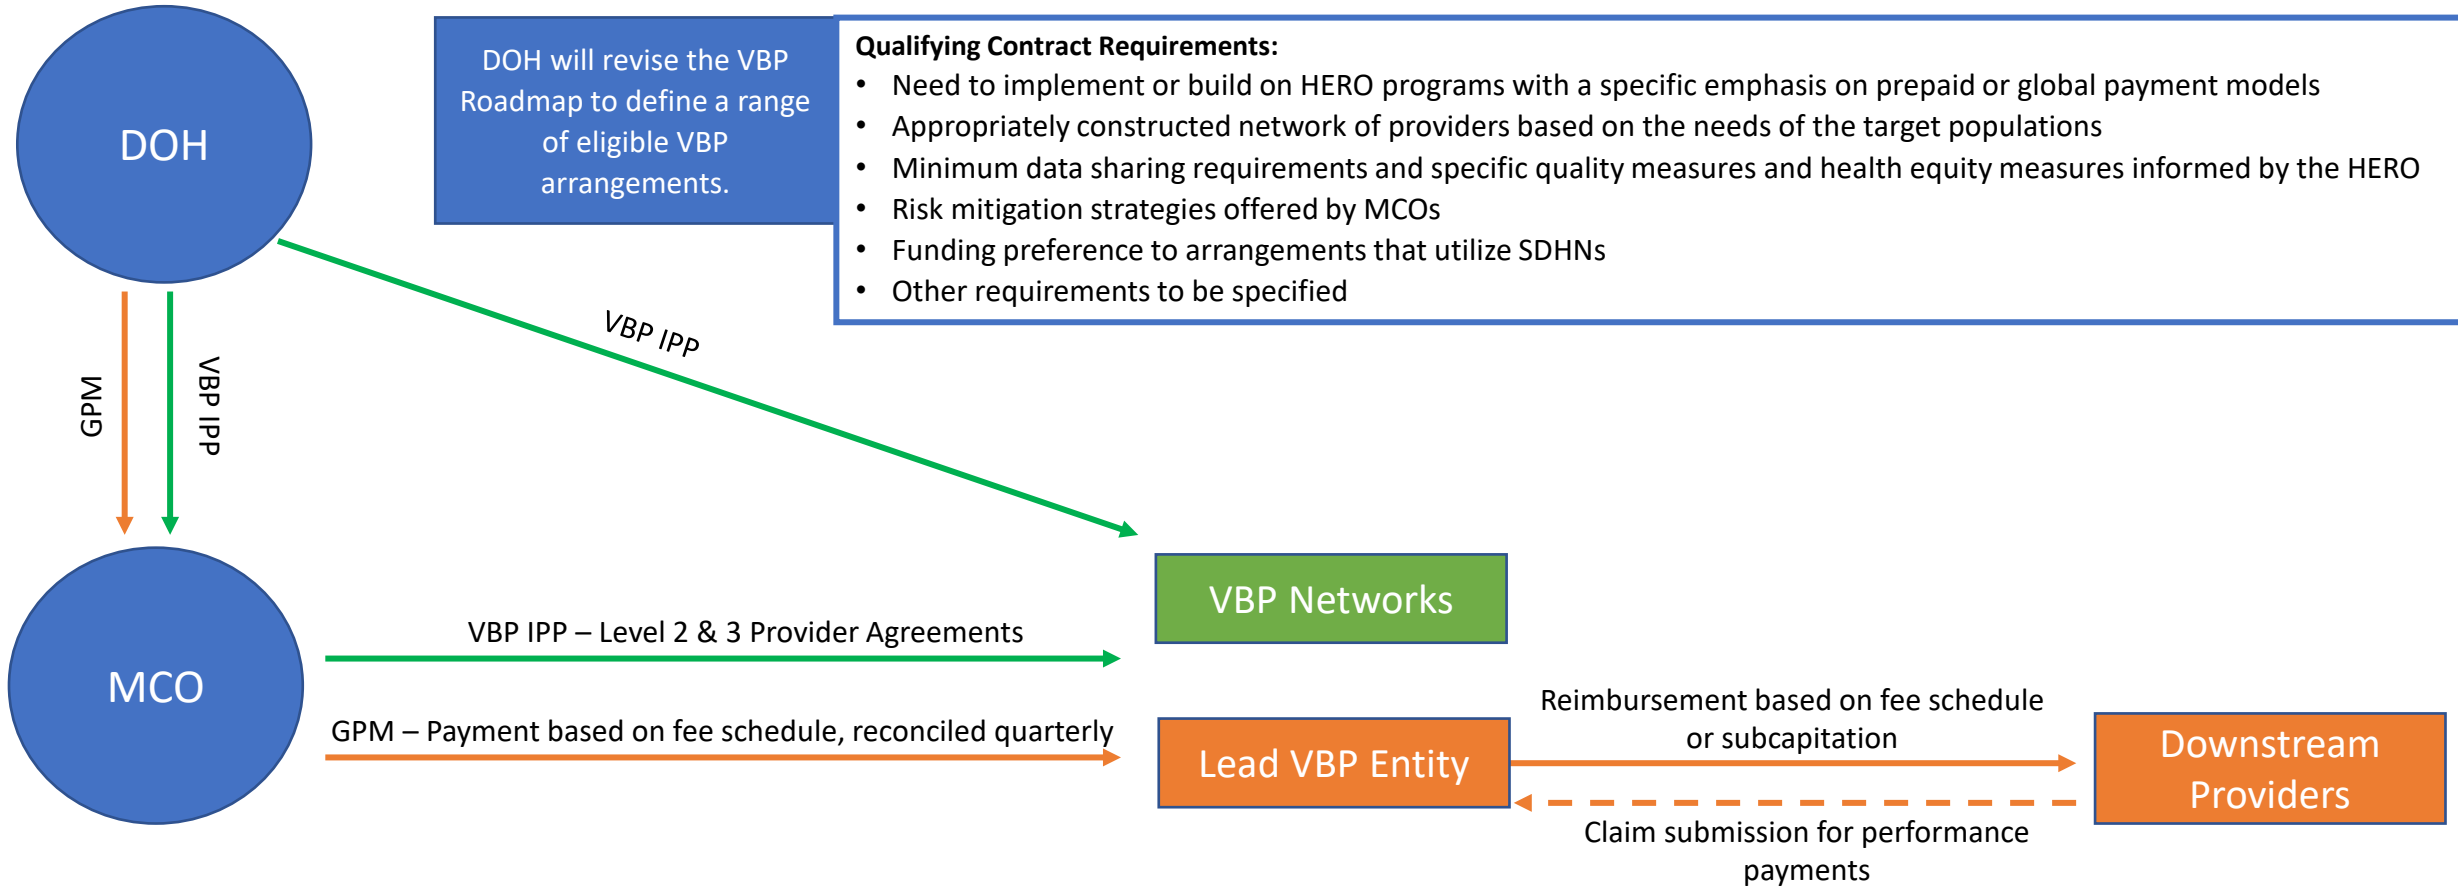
DOH

DOH will revise the VBP Roadmap to define a range of eligible VBP arrangements.

**Qualifying Contract Requirements:**
- Need to implement or build on HERO programs with a specific emphasis on prepaid or global payment models
- Appropriately constructed network of providers based on the needs of the target populations
- Minimum data sharing requirements and specific quality measures and health equity measures informed by the HERO
- Risk mitigation strategies offered by MCOs
- Funding preference to arrangements that utilize SDHNs
- Other requirements to be specified

VBP IPP

GPM

VBP IPP

MCO

VBP Networks

VBP IPP – Level 2 & 3 Provider Agreements

GPM – Payment based on fee schedule, reconciled quarterly

Lead VBP Entity

Reimbursement based on fee schedule or subcapitation

Downstream Providers

Claim submission for performance payments